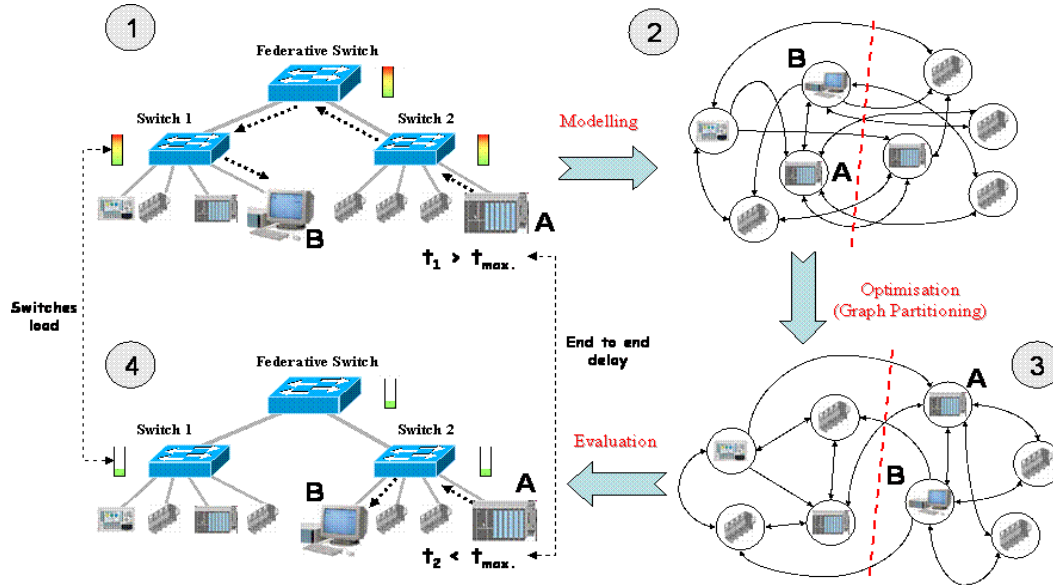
1

Federative Switch

Switch 1

Switch 2

B

A

$t_1 > t_{max.}$

Modelling

2

B

A

Optimisation (Graph Partitioning)

Switches load

End to end delay

4

Federative Switch

Switch 1

Switch 2

B

A

$t_2 < t_{max.}$

Evaluation

3

A

B